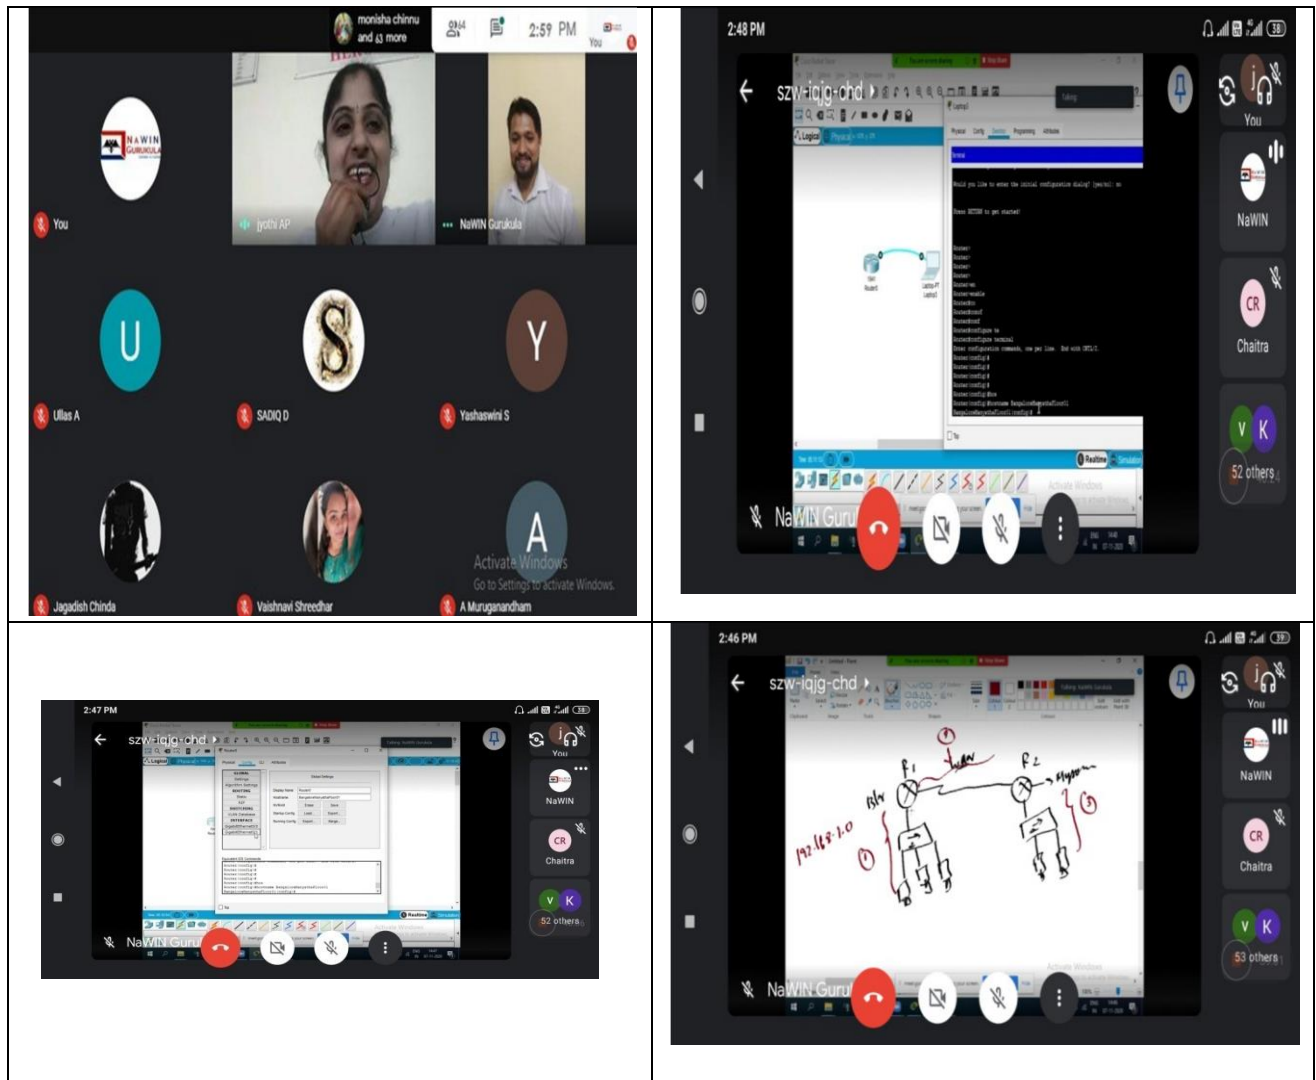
monisha chinnu and 63 more

64

2:59 PM

You

NAWIN GURUKULA

You

jyothi AP

NaWIN Gurukula

U

Ullas A

S

SADIQ D

Y

Yashaswini S

Jagadish Chinda

Vaishnavi Shreedhar

A

Activate Windows
Go to Settings to activate Windows.

A Muruganandham

2:48 PM

szw-iqjg-chd

Would you like to enter the initial configuration dialog? [yes/no]: no

Press RETURN to get started!

Enter configuration commands, one per line. End with CNTL/Z.

You

NaWIN

CR

Chaitra

V K

52 others

NaWIN Guru

2:47 PM

szw-iqjg-chd

Global Settings

Display Name

Hostname

You

NaWIN

CR

Chaitra

V K

52 others

NaWIN Guru

2:46 PM

szw-iqjg-chd

You

NaWIN

CR

Chaitra

V K

53 others

NaWIN Guru

R1

R2

WAN

192.168.1.0

1

2

3

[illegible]